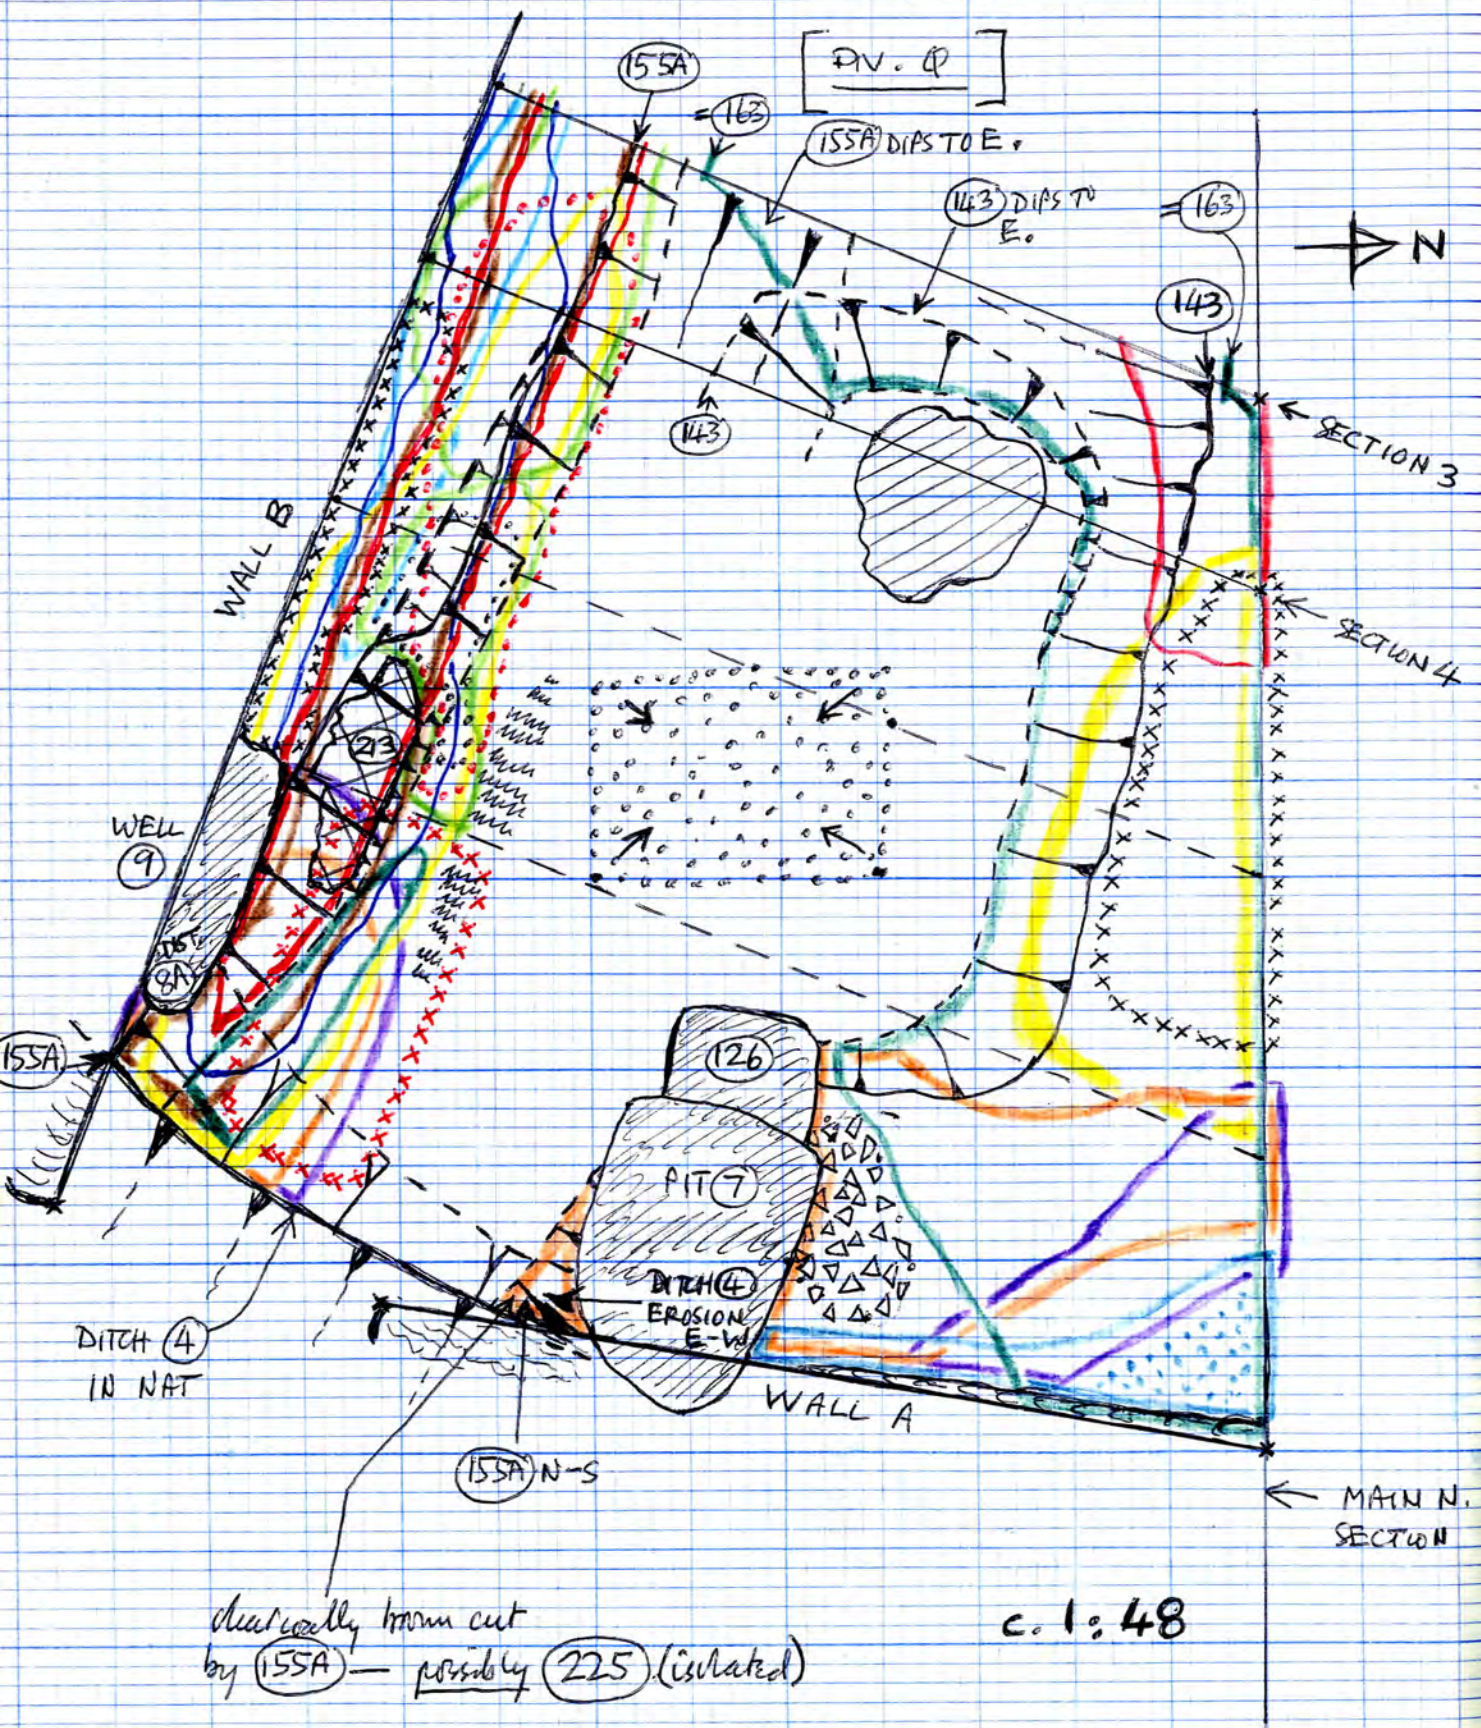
[DIV. Q]

155A

163

155A DIPS TO E.

143 DIPS TO E.

163

N

143

143

SECTION 3

SECTION 4

WALL B

213

WELL 9

155A

8A

155A

126

PIT 7

DITCH 4 EROSION E-W

DITCH 4 IN NAT

WALL A

155A N-S

MAIN N. SECTION

clearly brown cut by 155A — possibly 225 (isolated)

c. 1:48